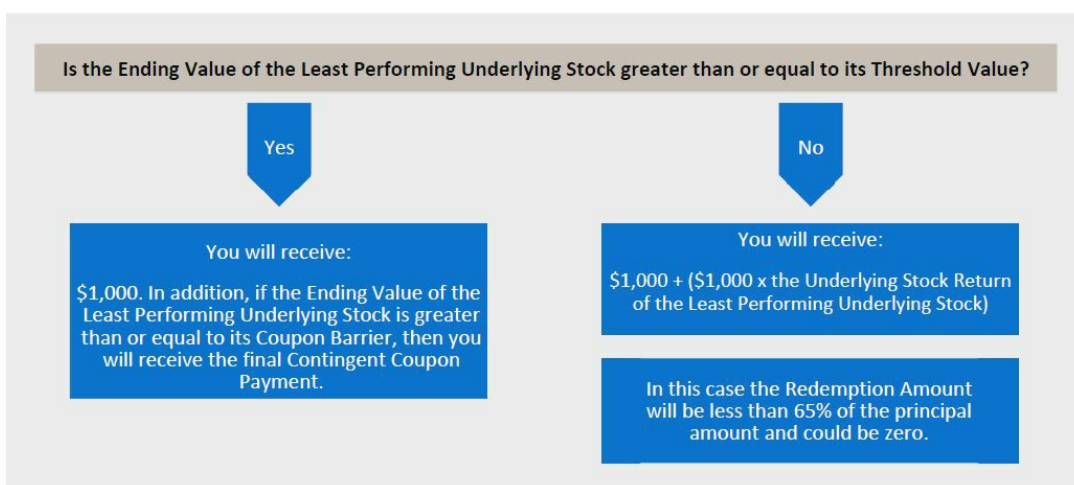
Is the Ending Value of the Least Performing Underlying Stock greater than or equal to its Threshold Value?

Yes

No

You will receive:

$1,000. In addition, if the Ending Value of the Least Performing Underlying Stock is greater than or equal to its Coupon Barrier, then you will receive the final Contingent Coupon Payment.

You will receive:

$1,000 + ($1,000 x the Underlying Stock Return of the Least Performing Underlying Stock)

In this case the Redemption Amount will be less than 65% of the principal amount and could be zero.